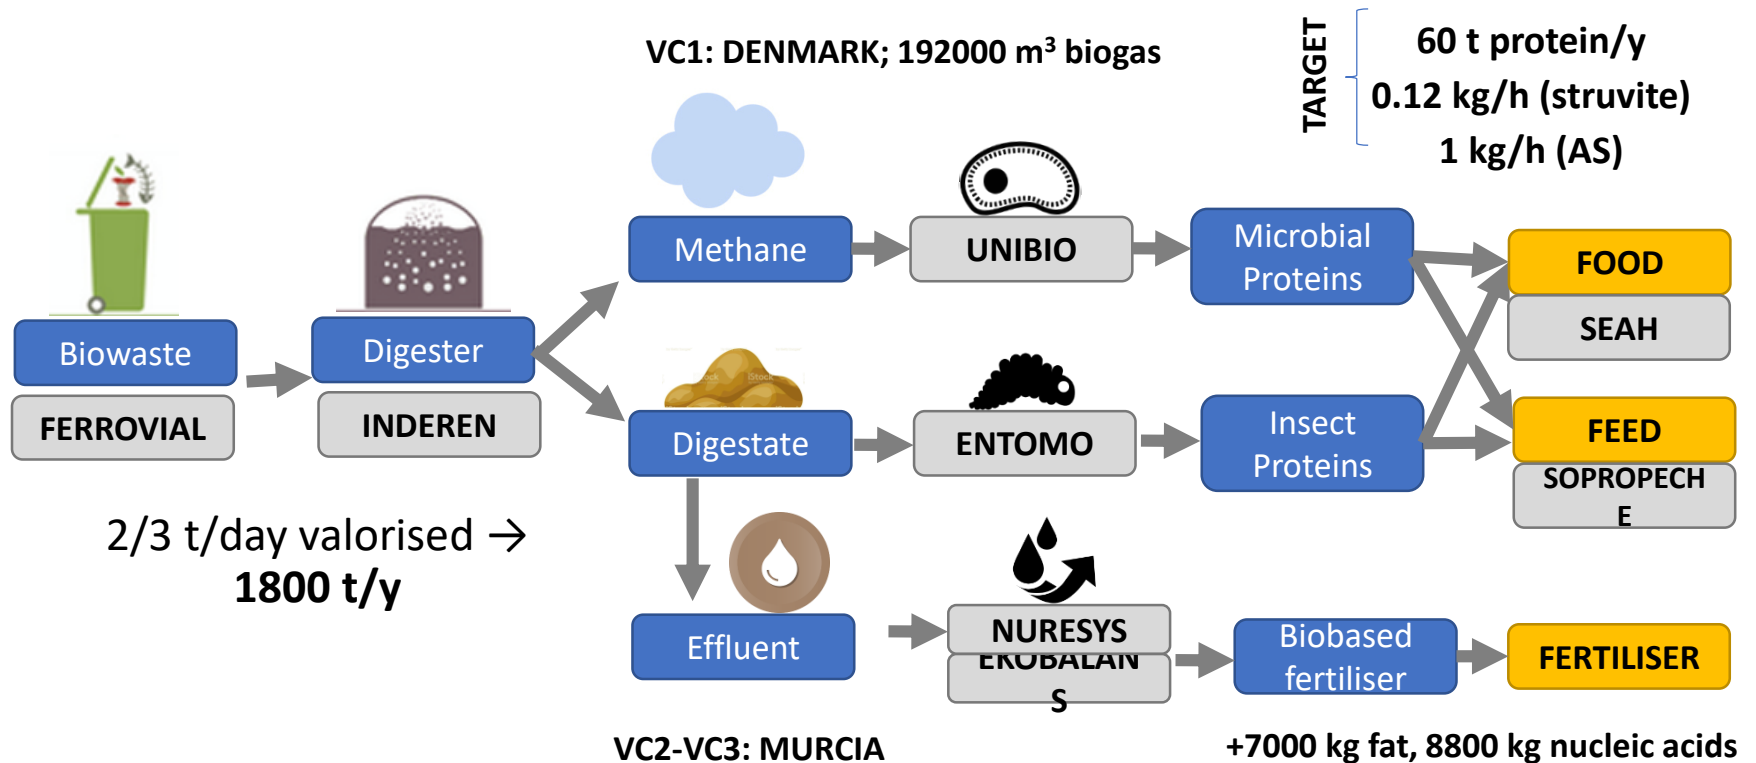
VC1: DENMARK; 192000 m³ biogas

TARGET
60 t protein/y
0.12 kg/h (struvite)
1 kg/h (AS)

Biowaste
FERROVIAL

Digester
INDEREN

Methane
UNIBIO
Microbial Proteins

FOOD
SEAH

Digestate
ENTOMO
Insect Proteins

FEED
SOPROPECH E

2/3 t/day valorised →
1800 t/y

Effluent
NURESYS
EKOBALAN S
Biobased fertiliser
FERTILISER

VC2-VC3: MURCIA
+7000 kg fat, 8800 kg nucleic acids